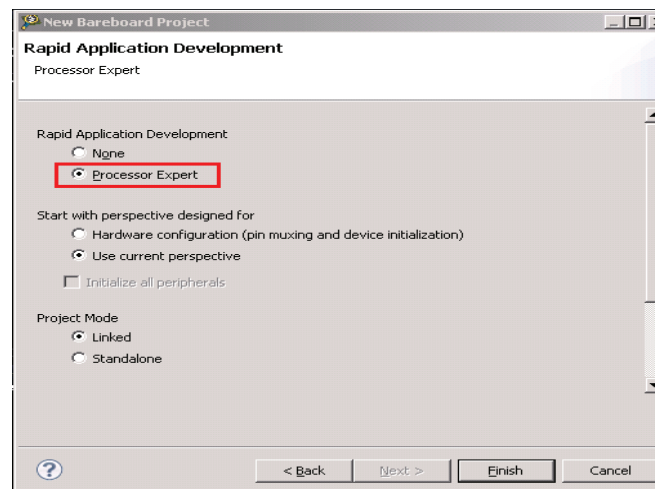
New Bareboard Project

Rapid Application Development

Processor Expert

Rapid Application Development
None
Processor Expert

Start with perspective designed for
Hardware configuration (pin muxing and device initialization)
Use current perspective
Initialize all peripherals

Project Mode
Linked
Standalone

?
< Back
Next >
Finish
Cancel